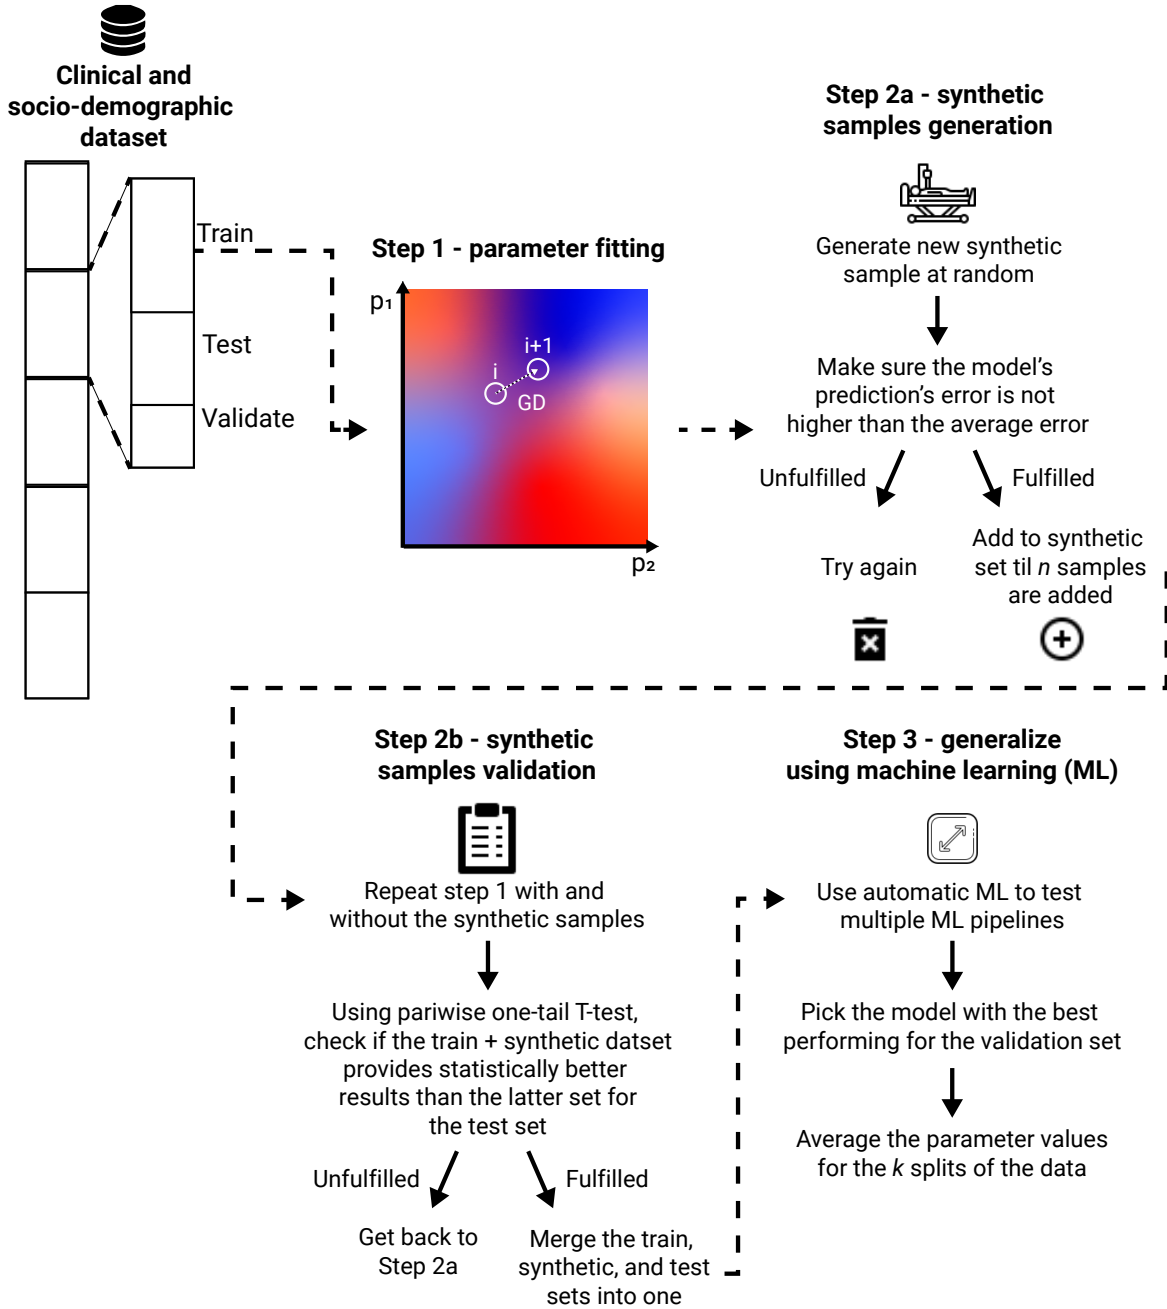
Clinical and socio-demographic dataset

Train

Test

Validate

Step 1 - parameter fitting

$p_1$

i+1

i

GD

$p_2$

Step 2a - synthetic samples generation

Generate new synthetic sample at random

Make sure the model's prediction's error is not higher than the average error

Unfulfilled

Fulfilled

Try again

Add to synthetic set til *n* samples are added

Step 2b - synthetic samples validation

Repeat step 1 with and without the synthetic samples

Using pariwise one-tail T-test, check if the train + synthetic datset provides statistically better results than the latter set for the test set

Unfulfilled

Fulfilled

Get back to Step 2a

Merge the train, synthetic, and test sets into one

Step 3 - generalize using machine learning (ML)

Use automatic ML to test multiple ML pipelines

Pick the model with the best performing for the validation set

Average the parameter values for the *k* splits of the data